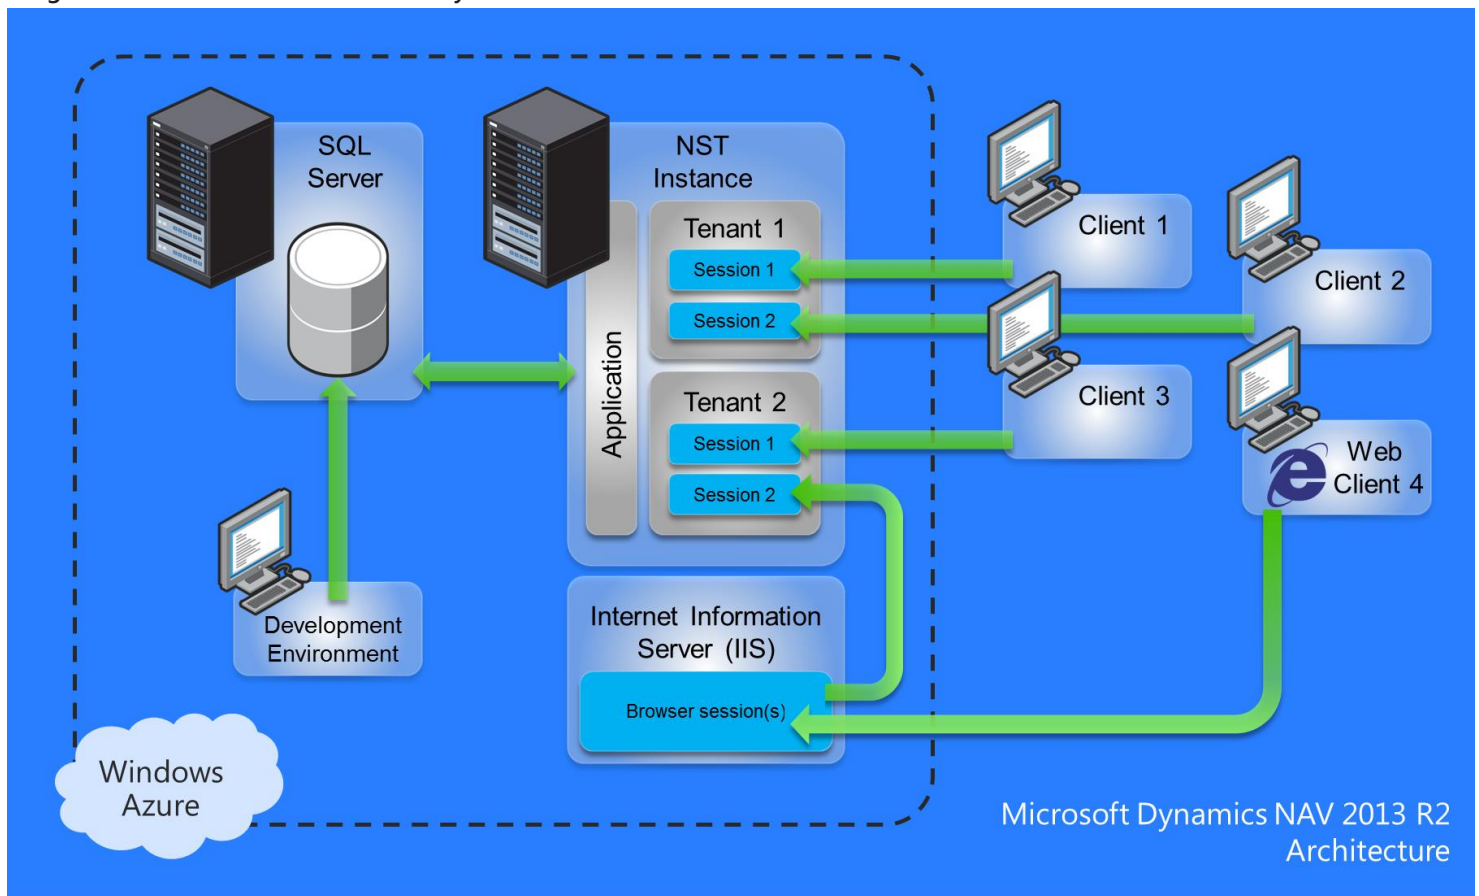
SQL Server

NST Instance

Application

Tenant 1
Session 1
Session 2

Tenant 2
Session 1
Session 2

Internet Information Server (IIS)
Browser session(s)

Development Environment

Client 1

Client 2

Client 3

Web Client 4

Windows Azure

Microsoft Dynamics NAV 2013 R2 Architecture